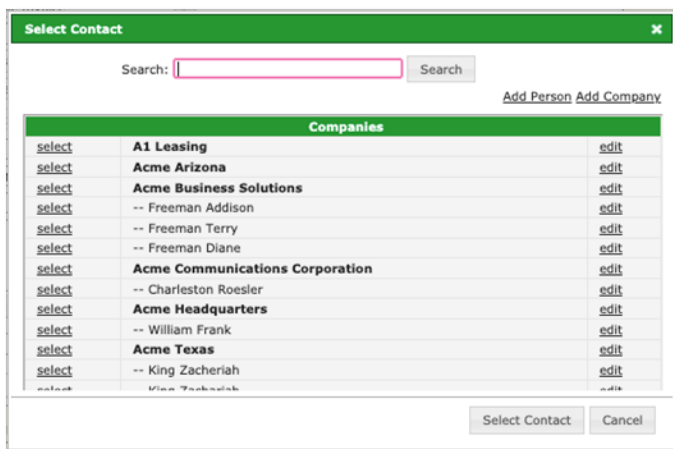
Select Contact

×

Search: Search

Add Person Add Company

| Companies | | |
|---|---|---|
| select | **A1 Leasing** | edit |
| select | **Acme Arizona** | edit |
| select | **Acme Business Solutions** | edit |
| select | -- Freeman Addison | edit |
| select | -- Freeman Terry | edit |
| select | -- Freeman Diane | edit |
| select | **Acme Communications Corporation** | edit |
| select | -- Charleston Roesler | edit |
| select | **Acme Headquarters** | edit |
| select | -- William Frank | edit |
| select | **Acme Texas** | edit |
| select | -- King Zacheriah | edit |
| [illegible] | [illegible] | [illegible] |

Select Contact Cancel